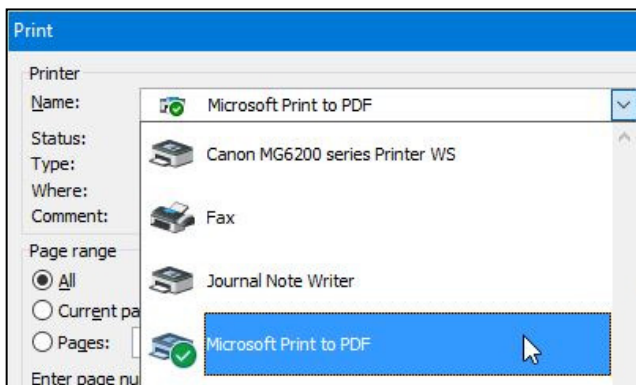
Print

Printer

Name:

Microsoft Print to PDF

Status:

Type:

Where:

Comment:

Canon MG6200 series Printer WS

Fax

Journal Note Writer

Microsoft Print to PDF

Page range

All

Current pa

Pages:

Enter page nu